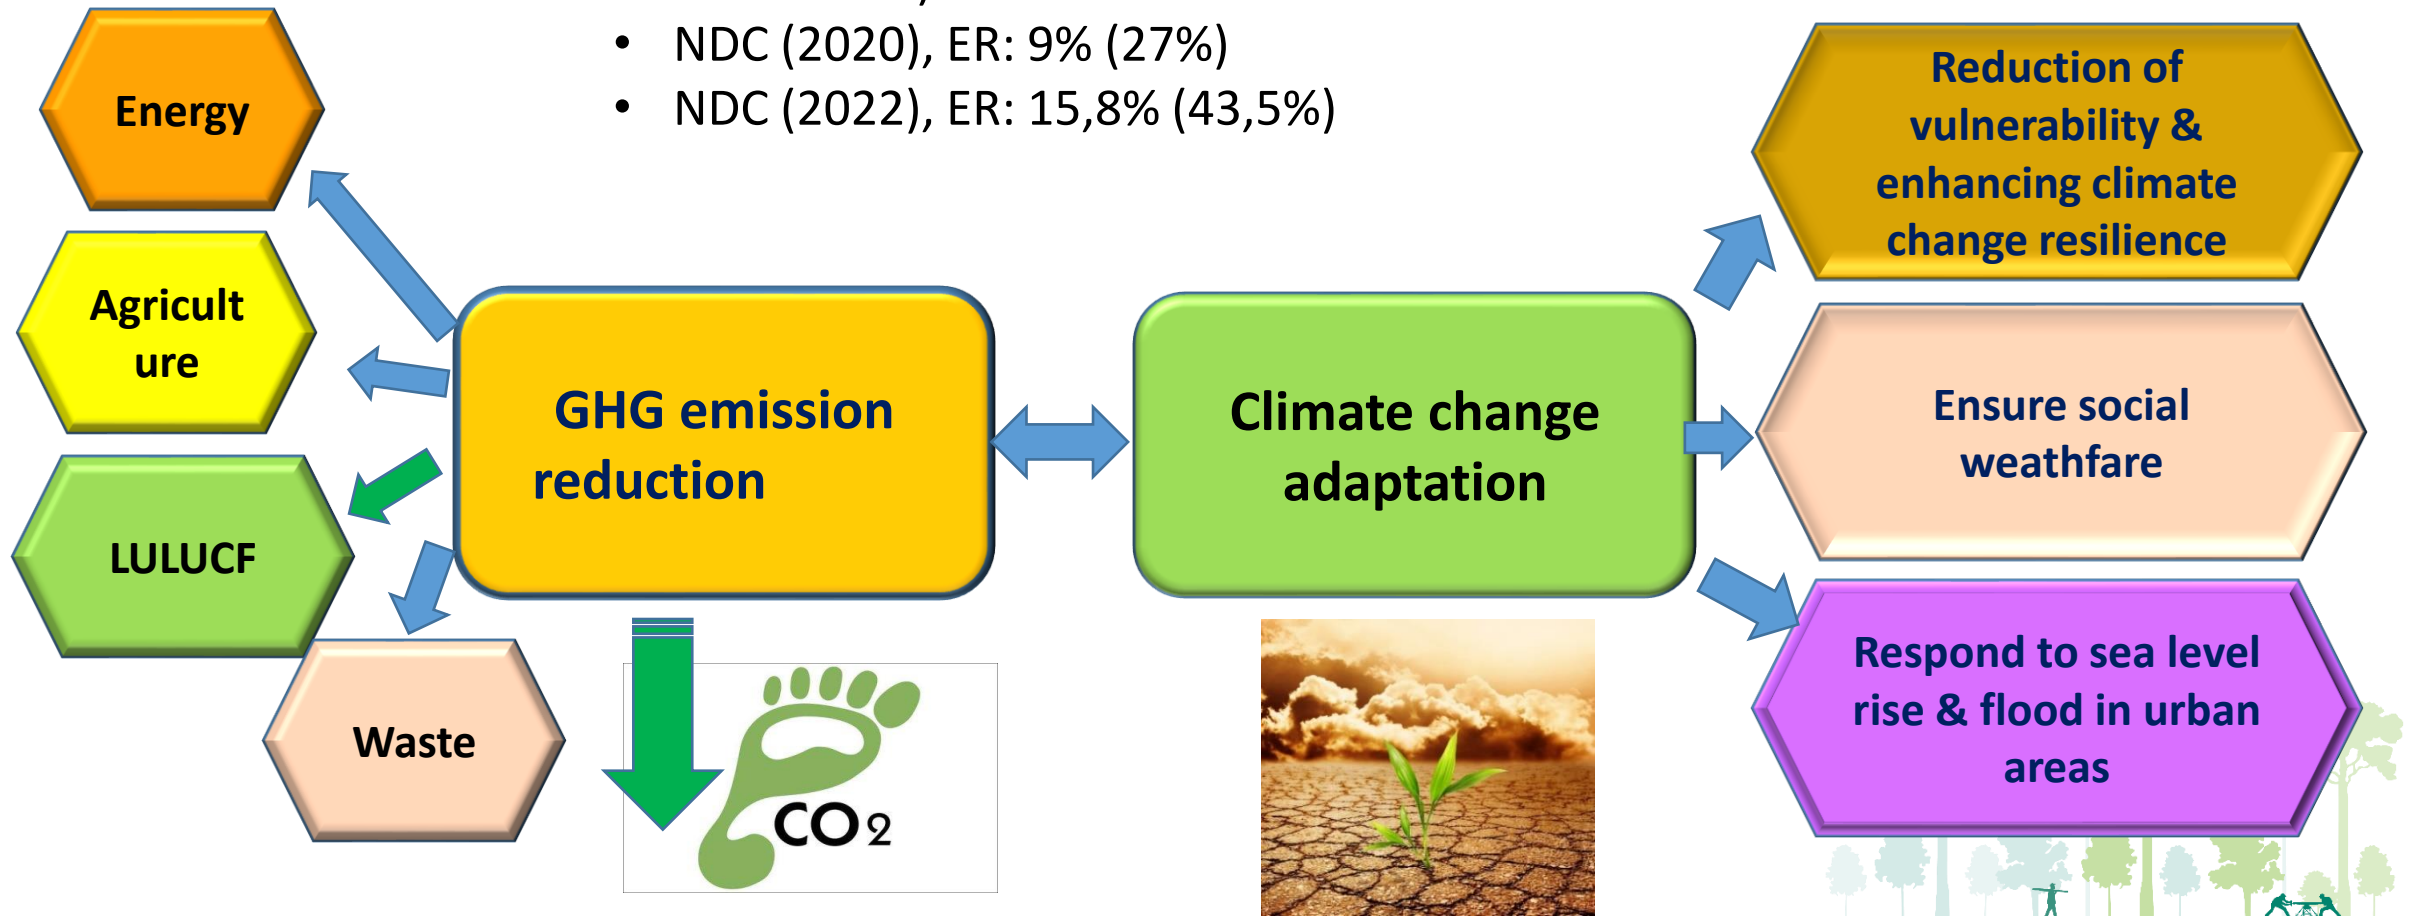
• NDC (2020), ER: 9% (27%)
• NDC (2022), ER: 15,8% (43,5%)

Energy

Agricult ure

LULUCF

Waste

GHG emission reduction

Climate change adaptation

Reduction of vulnerability & enhancing climate change resilience

Ensure social weathfare

Respond to sea level rise & flood in urban areas

$CO_2$